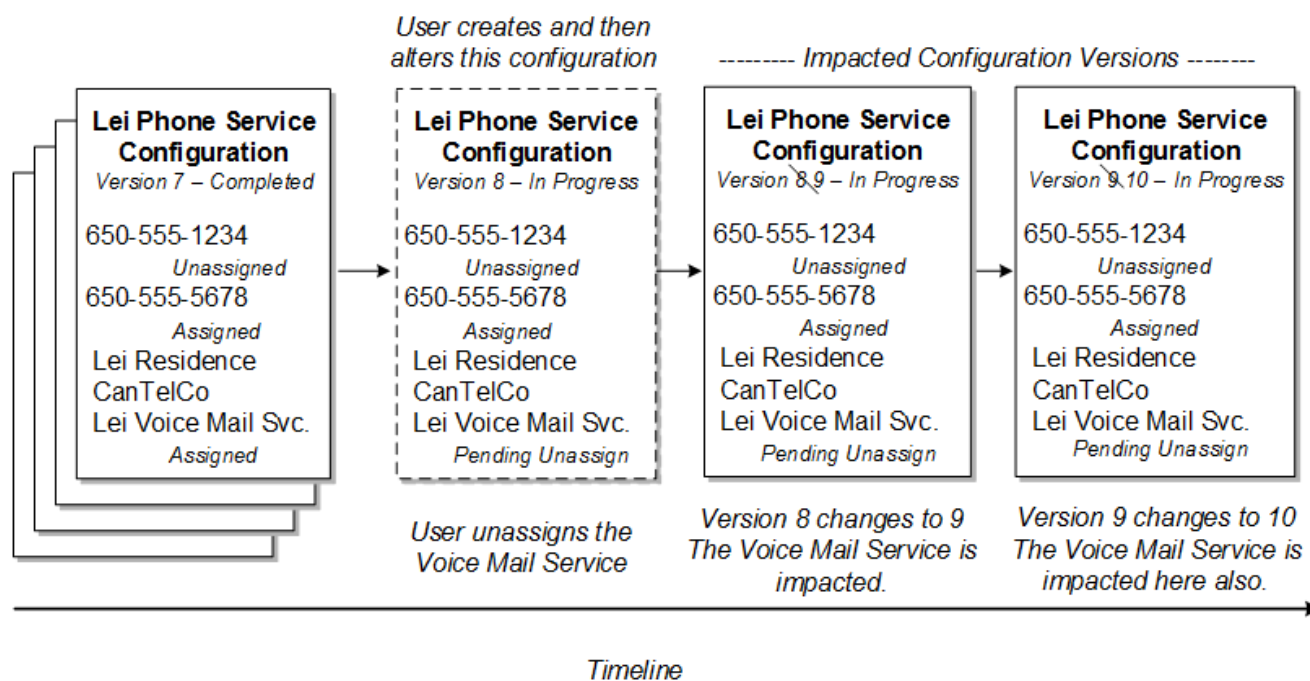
User creates and then alters this configuration

--------- Impacted Configuration Versions --------

Lei Phone Service Configuration
Version 7 – Completed
650-555-1234
Unassigned
650-555-5678
Assigned
Lei Residence
CanTelCo
Lei Voice Mail Svc.
Assigned

Lei Phone Service Configuration
Version 8 – In Progress
650-555-1234
Unassigned
650-555-5678
Assigned
Lei Residence
CanTelCo
Lei Voice Mail Svc.
Pending Unassign

Lei Phone Service Configuration
Version 8 9 – In Progress
650-555-1234
Unassigned
650-555-5678
Assigned
Lei Residence
CanTelCo
Lei Voice Mail Svc.
Pending Unassign

Lei Phone Service Configuration
Version 9 10 – In Progress
650-555-1234
Unassigned
650-555-5678
Assigned
Lei Residence
CanTelCo
Lei Voice Mail Svc.
Pending Unassign

User unassigns the Voice Mail Service

Version 8 changes to 9 The Voice Mail Service is impacted.

Version 9 changes to 10 The Voice Mail Service is impacted here also.

Timeline